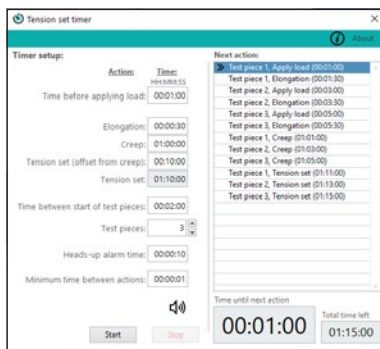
Tension set timer

About

Timer setup:

Action:

Time:
HH:MM:SS

Time before applying load: 00:01:00

Elongation: 00:00:30

Creep: 01:00:00

Tension set (offset from creep): 00:10:00

Tension set: 01:10:00

Time between start of test pieces: 00:02:00

Test pieces: 3

Heads-up alarm time: 00:00:10

Minimum time between actions: 00:00:01

Start

Stop

Next action:

Test piece 1, Apply load (00:01:00)
Test piece 1, Elongation (00:01:30)
Test piece 2, Apply load (00:03:00)
Test piece 2, Elongation (00:03:30)
Test piece 3, Apply load (00:05:00)
Test piece 3, Elongation (00:05:30)
Test piece 1, Creep (01:01:00)
Test piece 2, Creep (01:03:00)
Test piece 3, Creep (01:05:00)
Test piece 1, Tension set (01:11:00)
Test piece 2, Tension set (01:13:00)
Test piece 3, Tension set (01:15:00)

Time until next action

00:01:00

Total time left

01:15:00